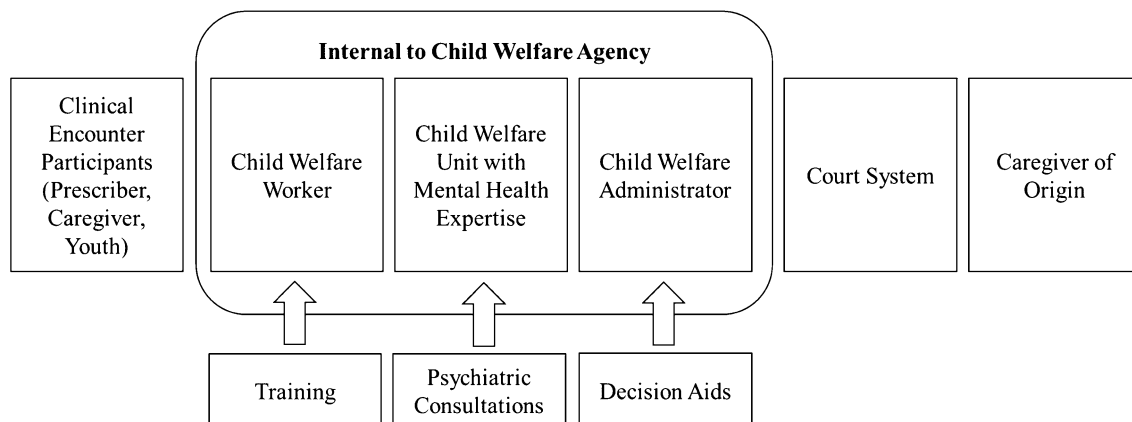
Internal to Child Welfare Agency

Clinical Encounter Participants (Prescriber, Caregiver, Youth)

Child Welfare Worker

Child Welfare Unit with Mental Health Expertise

Child Welfare Administrator

Court System

Caregiver of Origin

Training

Psychiatric Consultations

Decision Aids